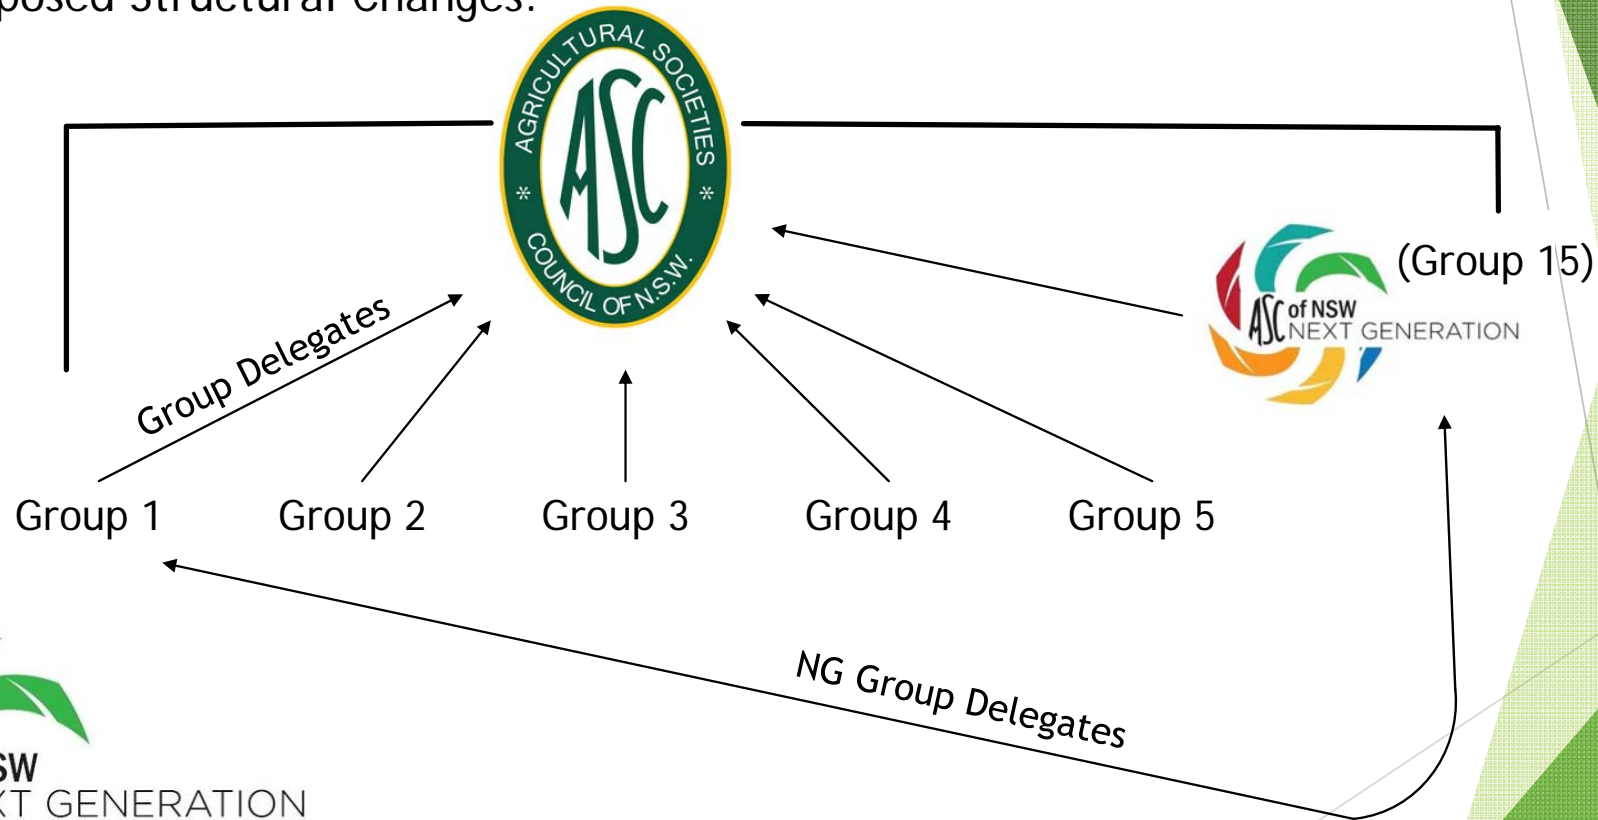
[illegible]posed Structural Changes:

AGRICULTURAL SOCIETIES
ASC
COUNCIL OF N.S.W.

(Group 15)

ASC of NSW NEXT GENERATION

Group Delegates

Group 1 Group 2 Group 3 Group 4 Group 5

NG Group Delegates

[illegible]SW
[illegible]T GENERATION